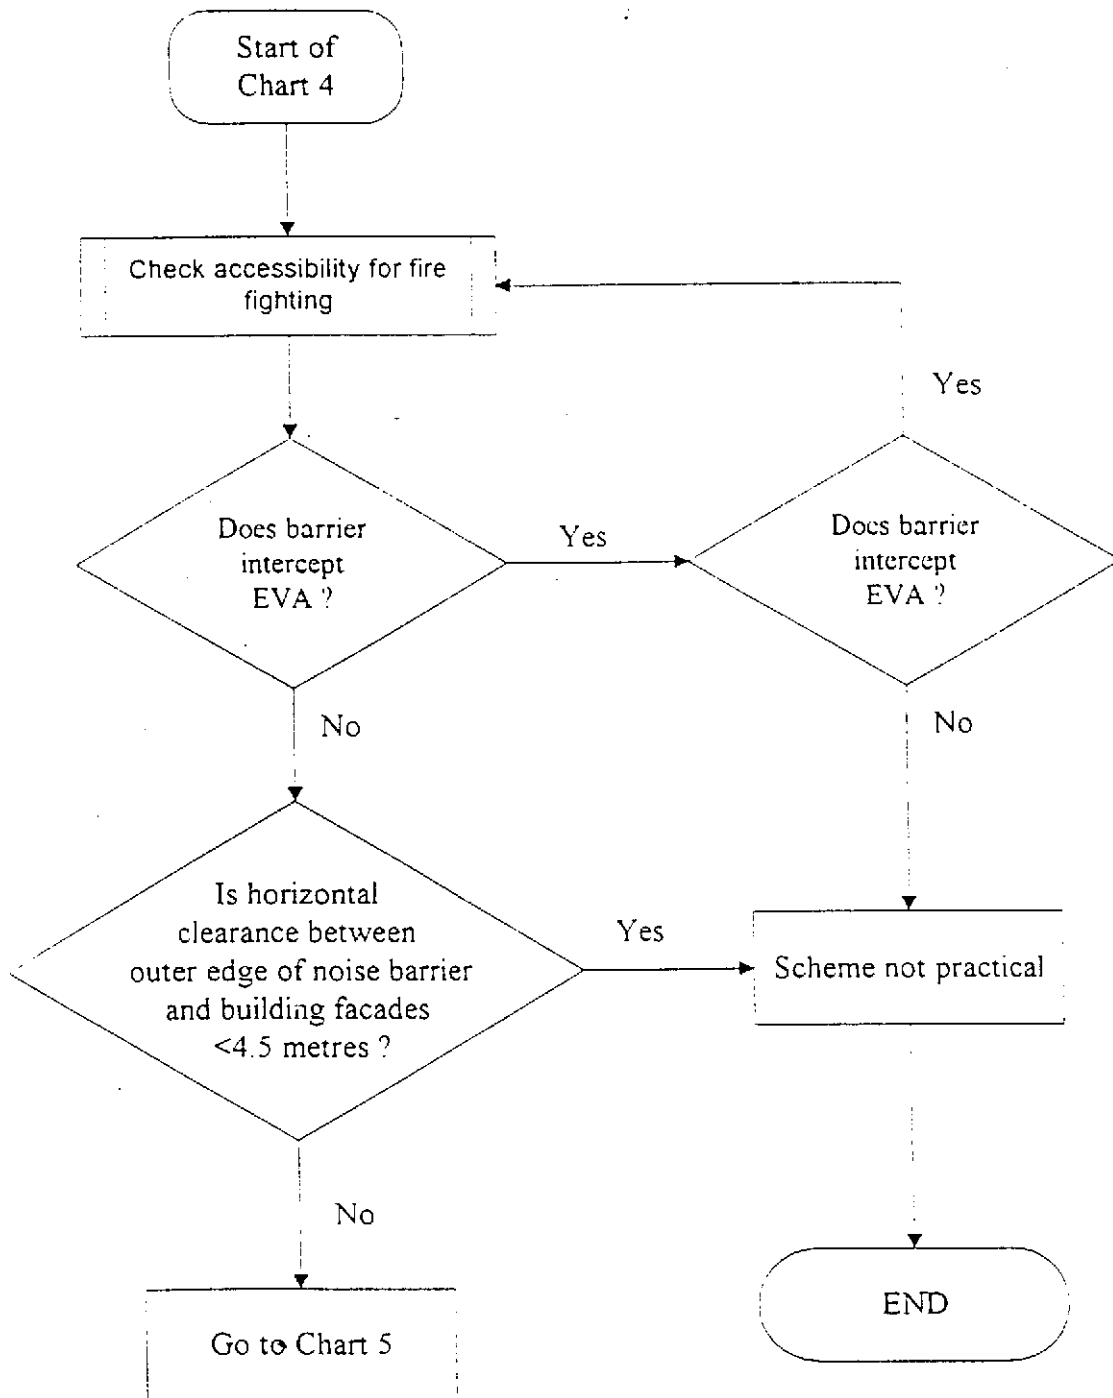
Start of Chart 4

Check accessibility for fire fighting

Does barrier intercept EVA ?

Yes

Docs barrier intercept EVA ?

Yes

No

No

Is horizontal clearance between outer edge of noise barrier and building facades <4.5 metres ?

Yes

Scheme not practical

No

Go to Chart 5

END